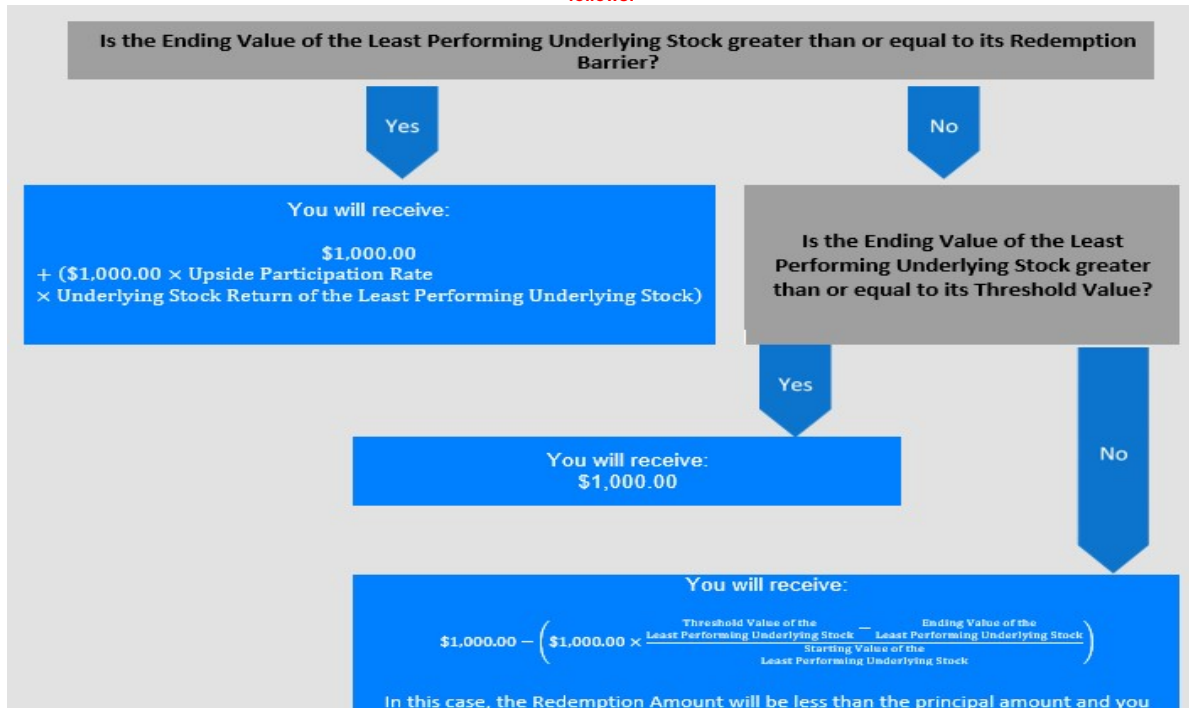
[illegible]

Is the Ending Value of the Least Performing Underlying Stock greater than or equal to its Redemption Barrier?

Yes

No

You will receive:

\$1,000.00
+ (\$1,000.00 × Upside Participation Rate
× Underlying Stock Return of the Least Performing Underlying Stock)

Is the Ending Value of the Least Performing Underlying Stock greater than or equal to its Threshold Value?

Yes

No

You will receive:
\$1,000.00

You will receive:

$\$1,000.00 - \left(\$1,000.00 \times \frac{\text{Threshold Value of the Least Performing Underlying Stock} - \text{Ending Value of the Least Performing Underlying Stock}}{\text{Starting Value of the Least Performing Underlying Stock}}\right)$

In this case, the Redemption Amount will be less than the principal amount and you